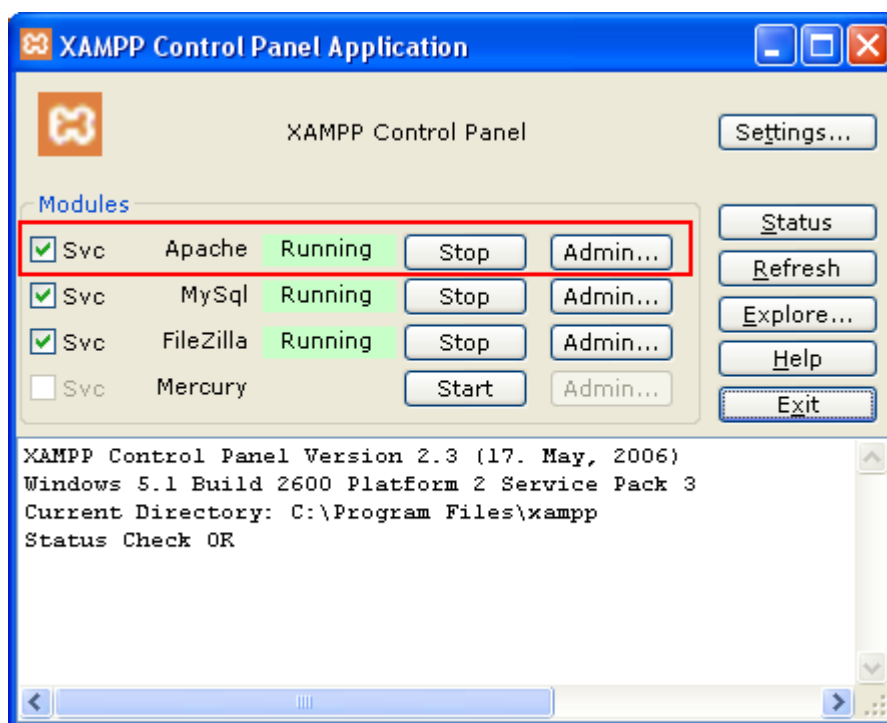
XAMPP Control Panel Application

XAMPP Control Panel

Settings...

Modules

| | | | | |
|---|---|---|---|---|
| Svc | Apache | Running | Stop | Admin... |
| Svc | MySql | Running | Stop | Admin... |
| Svc | FileZilla | Running | Stop | Admin... |
| Svc | Mercury | | Start | Admin... |

Status
Refresh
Explore...
Help
Exit

XAMPP Control Panel Version 2.3 (17. May, 2006)
Windows 5.1 Build 2600 Platform 2 Service Pack 3
Current Directory: C:\Program Files\xampp
Status Check OK